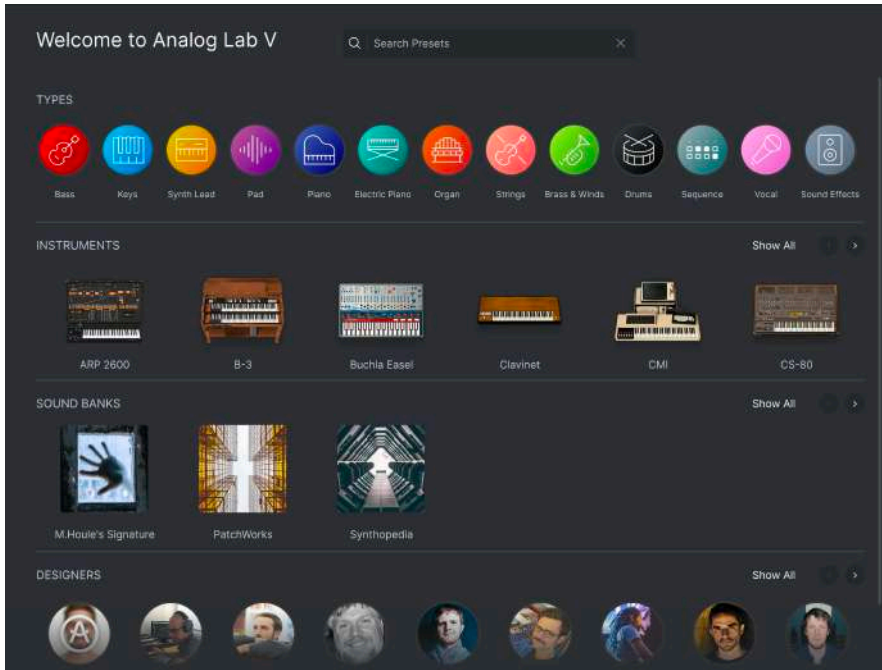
Welcome to Analog Lab V

Search Presets

TYPES

Bass Keys Synth Lead Pad Piano Electric Piano Organ Strings Brass & Winds Drums Sequence Vocal Sound Effects

INSTRUMENTS

Show All

ARP 2600 B-3 Buchla Easel Clavinet CMI CS-80

SOUND BANKS

Show All

M.Houle's Signature PatchWorks Synthopedia

DESIGNERS

Show All